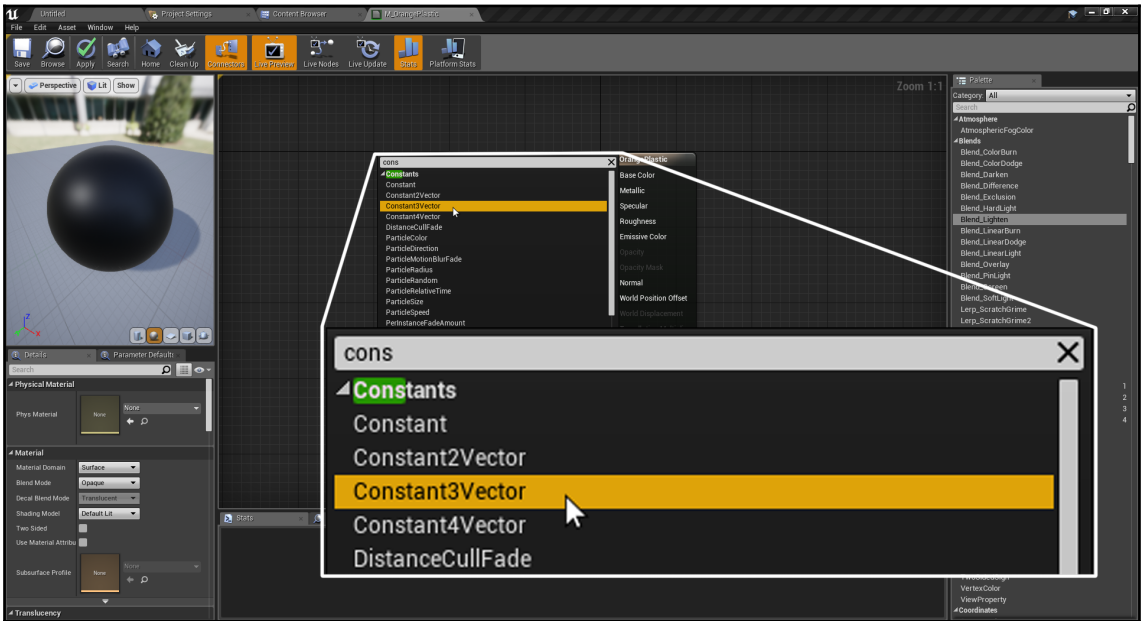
Untitled | Project Settings | Content Browser | M_OrangePlastic

File Edit Asset Window Help

Save Browse Apply Search Home Clean Up Connectors Live Preview Live Nodes Live Update Stats Platform Stats

Perspective Lit Show

Zoom 1:1

cons

Constants
Constant
Constant2Vector
Constant3Vector
Constant4Vector
DistanceCullFade
ParticleColor
ParticleDirection
ParticleMotionBlurFade
ParticleRadius
ParticleRandom
ParticleRelativeTime
ParticleSize
ParticleSpeed
PerInstanceFadeAmount

OrangePlastic
Base Color
Metallic
Specular
Roughness
Emissive Color
Opacity
Opacity Mask
Normal
World Position Offset
World Displacement

cons

Constants
Constant
Constant2Vector
Constant3Vector
Constant4Vector
DistanceCullFade

Details | Parameter Defaults

Search

Physical Material
Phys Material None None

Material
Material Domain Surface
Blend Mode Opaque
Decal Blend Mode Translucent
Shading Model Default Lit
Two Sided
Use Material Attribu
Subsurface Profile None None

Translucency

Stats

Palette
Category All
Search
Atmosphere
AtmosphericFogColor
Blends
Blend_ColorBurn
Blend_ColorDodge
Blend_Darken
Blend_Difference
Blend_Exclusion
Blend_HardLight
Blend_Lighten
Blend_LinearBurn
Blend_LinearDodge
Blend_LinearLight
Blend_Overlay
Blend_PinLight
Blend_Screen
Blend_SoftLight
Lerp_ScratchGrime
Lerp_ScratchGrime2

1
2
3
4

VertexColor
ViewProperty
Coordinates